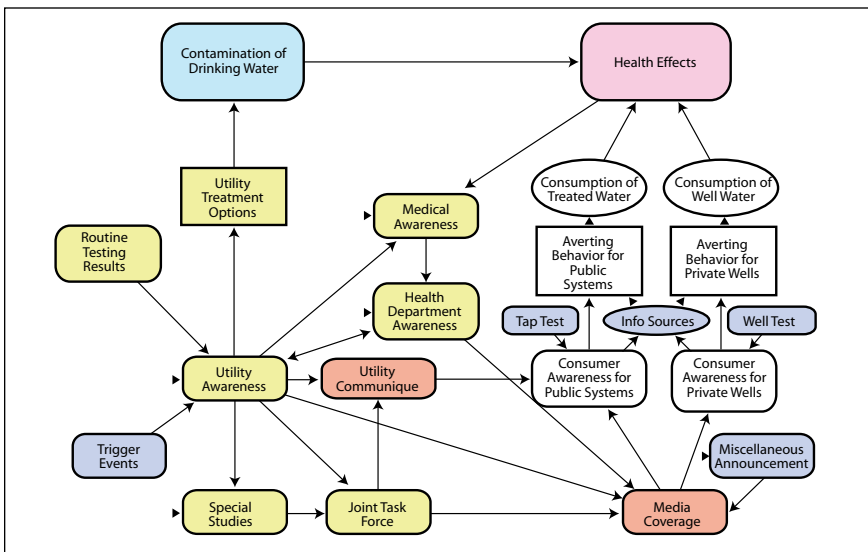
Contamination of Drinking Water

Health Effects

Utility Treatment Options

Medical Awareness

Consumption of Treated Water

Consumption of Well Water

Routine Testing Results

Averting Behavior for Public Systems

Averting Behavior for Private Wells

Health Department Awareness

Tap Test

Info Sources

Well Test

Utility Awareness

Utility Communique

Consumer Awareness for Public Systems

Consumer Awareness for Private Wells

Trigger Events

Miscellaneous Announcement

Special Studies

Joint Task Force

Media Coverage